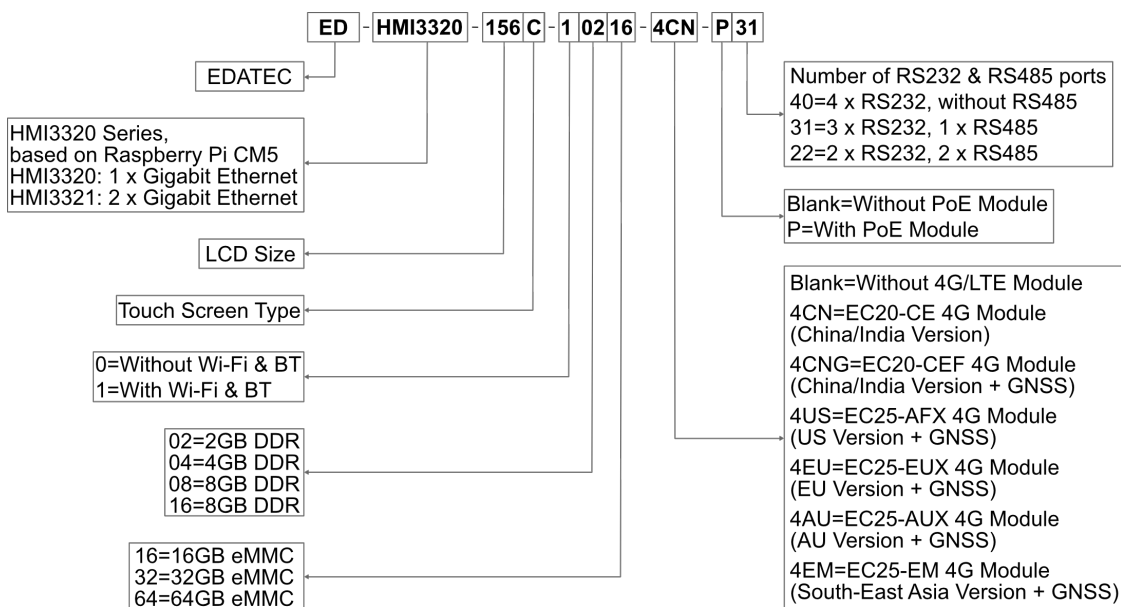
ED - HMI3320 - 156 C - 1 02 16 - 4CN - P 31

EDATEC

HMI3320 Series, based on Raspberry Pi CM5
HMI3320: 1 x Gigabit Ethernet
HMI3321: 2 x Gigabit Ethernet

LCD Size

Touch Screen Type

0=Without Wi-Fi & BT
1=With Wi-Fi & BT

02=2GB DDR
04=4GB DDR
08=8GB DDR
16=8GB DDR

16=16GB eMMC
32=32GB eMMC
64=64GB eMMC

Number of RS232 & RS485 ports
40=4 x RS232, without RS485
31=3 x RS232, 1 x RS485
22=2 x RS232, 2 x RS485

Blank=Without PoE Module
P=With PoE Module

Blank=Without 4G/LTE Module
4CN=EC20-CE 4G Module (China/India Version)
4CNG=EC20-CEF 4G Module (China/India Version + GNSS)
4US=EC25-AFX 4G Module (US Version + GNSS)
4EU=EC25-EUX 4G Module (EU Version + GNSS)
4AU=EC25-AUX 4G Module (AU Version + GNSS)
4EM=EC25-EM 4G Module (South-East Asia Version + GNSS)